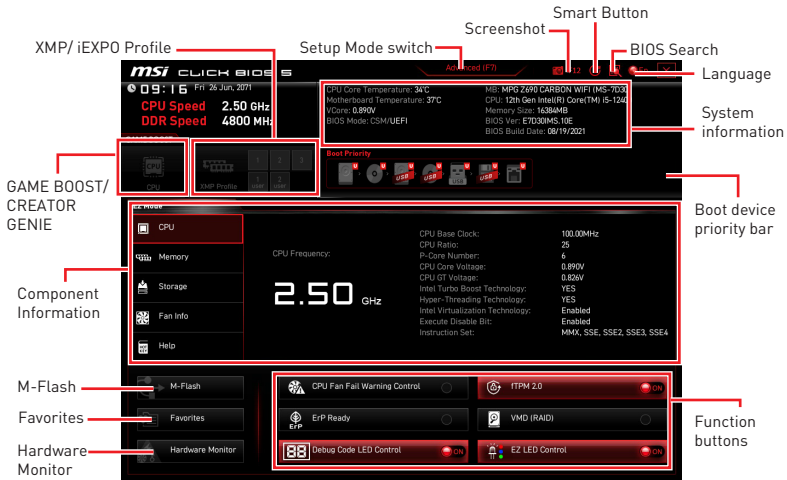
XMP/ iEXPO Profile
Setup Mode switch
Screenshot
Smart Button
BIOS Search
Language
msi CLICK BIOS 5
Advanced (F7)
F12
En
09:16 Fri 26 Jun, 2071
CPU Speed 2.50 GHz
DDR Speed 4800 MHz
CPU Core Temperature: 34°C
Motherboard Temperature: 37°C
VCore: 0.890V
BIOS Mode: CSM/UEFI
MB: MPG Z690 CARBON WIFI (MS-7D30
CPU: 12th Gen Intel(R) Core(TM) i5-1240
Memory Size: 16384MB
BIOS Ver: E7D30IMS.10E
BIOS Build Date: 08/19/2021
System information
CPU
XMP Profile
1
2
3
1
2
Boot Priority
GAME BOOST/ CREATOR GENIE
Boot device priority bar
EZ Mode
CPU
Memory
Storage
Fan Info
Help
CPU Frequency:
2.50 GHz
CPU Base Clock: 100.00MHz
CPU Ratio: 25
P-Core Number: 6
CPU Core Voltage: 0.890V
CPU GT Voltage: 0.826V
Intel Turbo Boost Technology: YES
Hyper-Threading Technology: YES
Intel Virtualization Technology: Enabled
Execute Disable Bit: Enabled
Instruction Set: MMX, SSE, SSE2, SSE3, SSE4
Component Information
M-Flash
Favorites
Hardware Monitor
M-Flash
Favorites
Hardware Monitor
CPU Fan Fail Warning Control
ErP Ready
Debug Code LED Control
ON
fTPM 2.0
ON
VMD (RAID)
EZ LED Control
ON
Function buttons